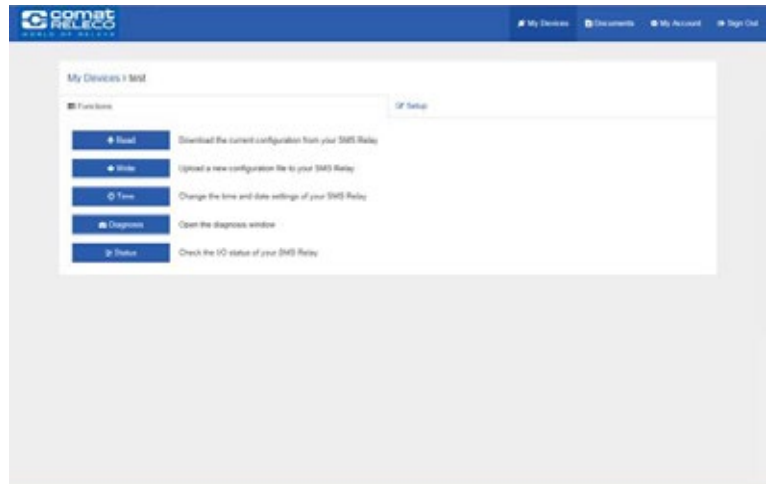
comat RELECO
WORLD OF RELAYS

My Devices
Documents
My Account
Sign Out

My Devices / test

Functions
Setup

Read
Download the current configuration from your SMS Relay

Write
Upload a new configuration file to your SMS Relay

Time
Change the time and date settings of your SMS Relay

Diagnosis
Open the diagnosis window

Status
Check the I/O status of your SMS Relay